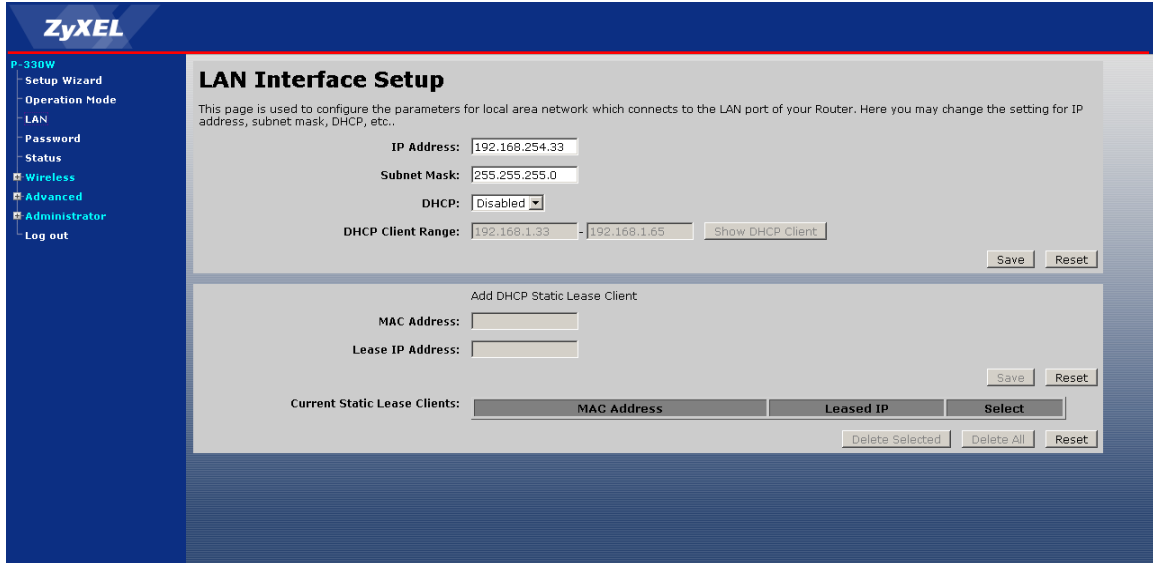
ZyXEL

P-330W
Setup Wizard
Operation Mode
LAN
Password
Status
Wireless
Advanced
Administrator
Log out

LAN Interface Setup

This page is used to configure the parameters for local area network which connects to the LAN port of your Router. Here you may change the setting for IP address, subnet mask, DHCP, etc..

IP Address: 192.168.254.33

Subnet Mask: 255.255.255.0

DHCP: Disabled

DHCP Client Range: 192.168.1.33 - 192.168.1.65 Show DHCP Client

Save Reset

Add DHCP Static Lease Client

MAC Address:

Lease IP Address:

Save Reset

Current Static Lease Clients:

| MAC Address | Leased IP | Select |
|---|---|---|

Delete Selected Delete All Reset